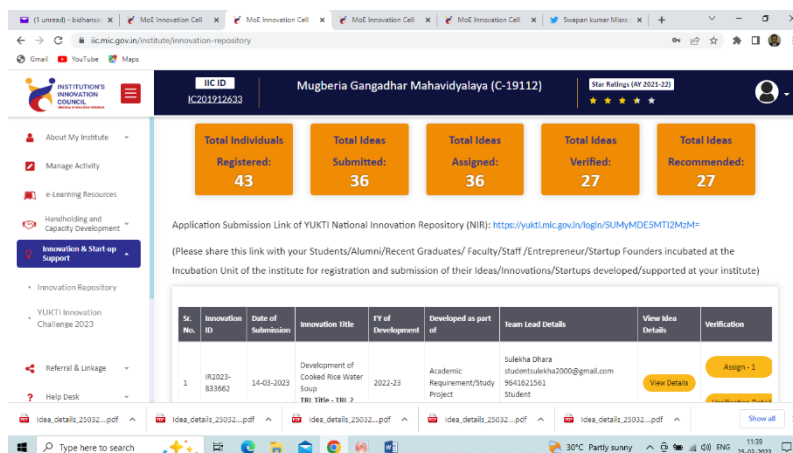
(1 unread) - bidhans | MoE Innovation Cell | MoE Innovation Cell | MoE Innovation Cell | MoE Innovation Cell | Swapan kumar Misra | +

iic.mic.gov.in/institute/innovation-repository

Gmail YouTube Maps

INSTITUTION'S INNOVATION COUNCIL

IIC ID
IC201912633

Mugberia Gangadhar Mahavidyalaya (C-19112)

Star Ratings (AY 2021-22)

About My Institute

Manage Activity

e-Learning Resources

Handholding and Capacity Development

Innovation & Start-up Support

Innovation Repository

YUKTI Innovation Challenge 2023

Referral & Linkage

Help Desk

Total Individuals Registered: 43

Total Ideas Submitted: 36

Total Ideas Assigned: 36

Total Ideas Verified: 27

Total Ideas Recommended: 27

Application Submission Link of YUKTI National Innovation Repository (NIR): https://yukti.mic.gov.in/login/SUMyMDE5MTI2MzM=

(Please share this link with your Students/Alumni/Recent Graduates/ Faculty/Staff /Entrepreneur/Startup Founders incubated at the Incubation Unit of the institute for registration and submission of their Ideas/Innovations/Startups developed/supported at your institute)

| Sr. No. | Innovation ID | Date of Submission | Innovation Title | FY of Development | Developed as part of | Team Lead Details | View Idea Details | Verification |
|---|---|---|---|---|---|---|---|---|
| 1 | IR2023-833662 | 14-03-2023 | Development of Cooked Rice Water Soup TRL Title - TRL 2 | 2022-23 | Academic Requirement/Study Project | Sulekha Dhara studentsulekha2000@gmail.com 9641621561 Student | View Details | Assign - 1 |

Idea_details_25032....pdf | Idea_details_25032....pdf | Idea_details_25032....pdf | Idea_details_25032....pdf | Idea_details_25032....pdf | Show all

Type here to search

30°C Partly sunny ENG 11:39 25-03-2023